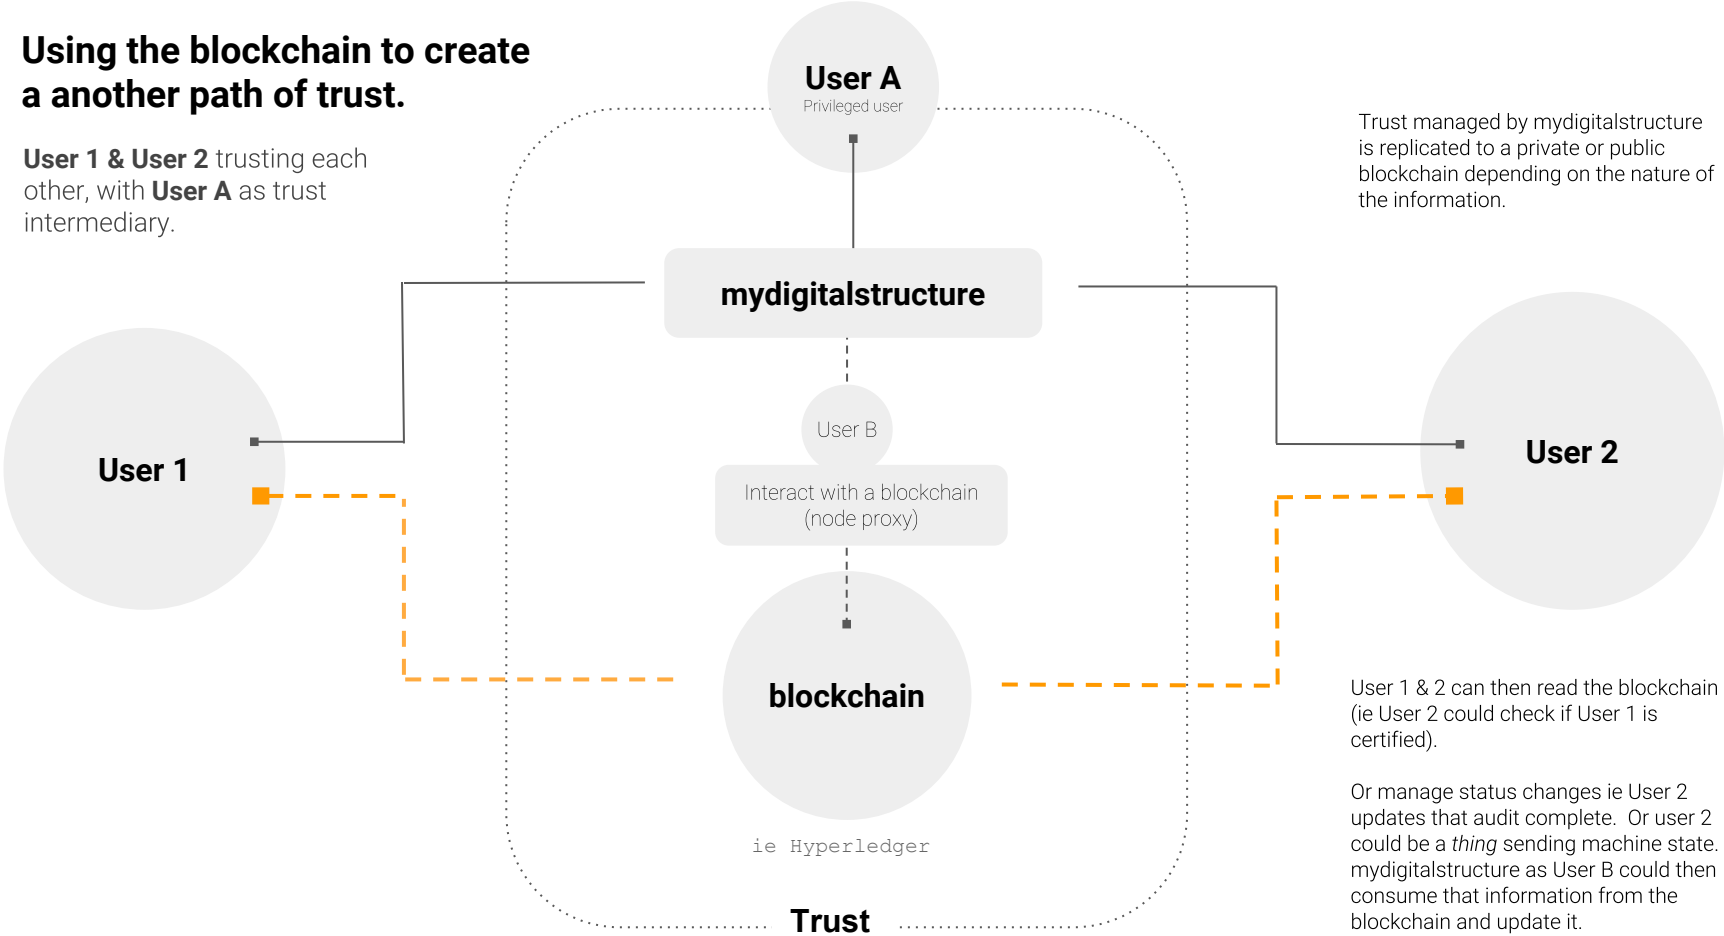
Using the blockchain to create a another path of trust.

User 1 & User 2 trusting each other, with User A as trust intermediary.

User A
Privileged user

Trust managed by mydigitalstructure is replicated to a private or public blockchain depending on the nature of the information.

mydigitalstructure

User 1

User B

Interact with a blockchain (node proxy)

User 2

blockchain

ie Hyperledger

Trust

User 1 & 2 can then read the blockchain (ie User 2 could check if User 1 is certified).

Or manage status changes ie User 2 updates that audit complete. Or user 2 could be a thing sending machine state. mydigitalstructure as User B could then consume that information from the blockchain and update it.